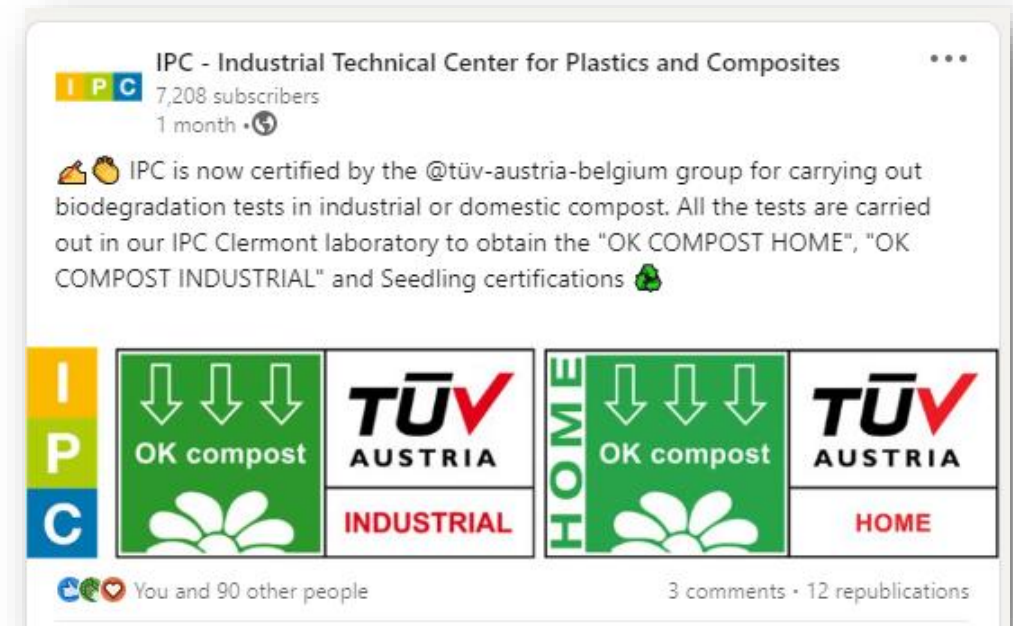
IPC

IPC - Industrial Technical Center for Plastics and Composites

7,208 subscribers

1 month •

...

✍👏 IPC is now certified by the @tüv-austria-belgium group for carrying out biodegradation tests in industrial or domestic compost. All the tests are carried out in our IPC Clermont laboratory to obtain the "OK COMPOST HOME", "OK COMPOST INDUSTRIAL" and Seedling certifications ♻

I
P
C

OK compost

TÜV AUSTRIA

INDUSTRIAL

HOME

OK compost

TÜV AUSTRIA

HOME

You and 90 other people

3 comments · 12 republications